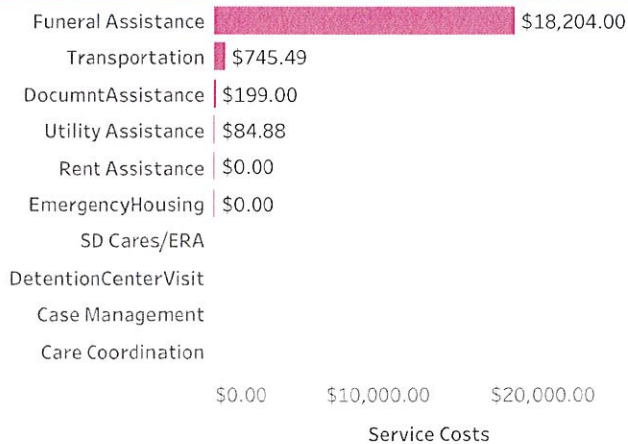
| Service | Service Costs |
|---|---|
| Funeral Assistance | $18,204.00 |
| Transportation | $745.49 |
| DocumntAssistance | $199.00 |
| Utility Assistance | $84.88 |
| Rent Assistance | $0.00 |
| EmergencyHousing | $0.00 |
| SD Cares/ERA | |
| DetentionCenterVisit | |
| Case Management | |
| Care Coordination | |

$0.00 $10,000.00 $20,000.00

Service Costs